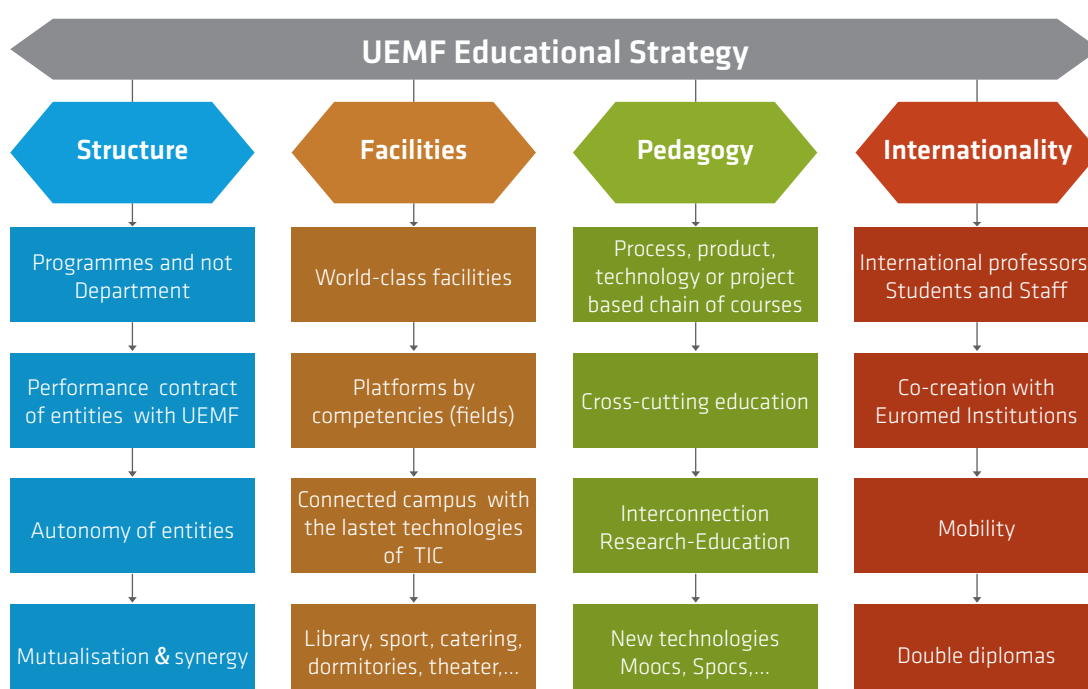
UEMF Educational Strategy

Structure

Programmes and not Department

Performance contract of entities with UEMF

Autonomy of entities

Mutualisation & synergy

Facilities

World-class facilities

Platforms by competencies (fields)

Connected campus with the lastet technologies of TIC

Library, sport, catering, dormitories, theater,...

Pedagogy

Process, product, technology or project based chain of courses

Cross-cutting education

Interconnection Research-Education

New technologies Moocs, Spocs,...

Internationality

International professors Students and Staff

Co-creation with Euromed Institutions

Mobility

Double diplomas